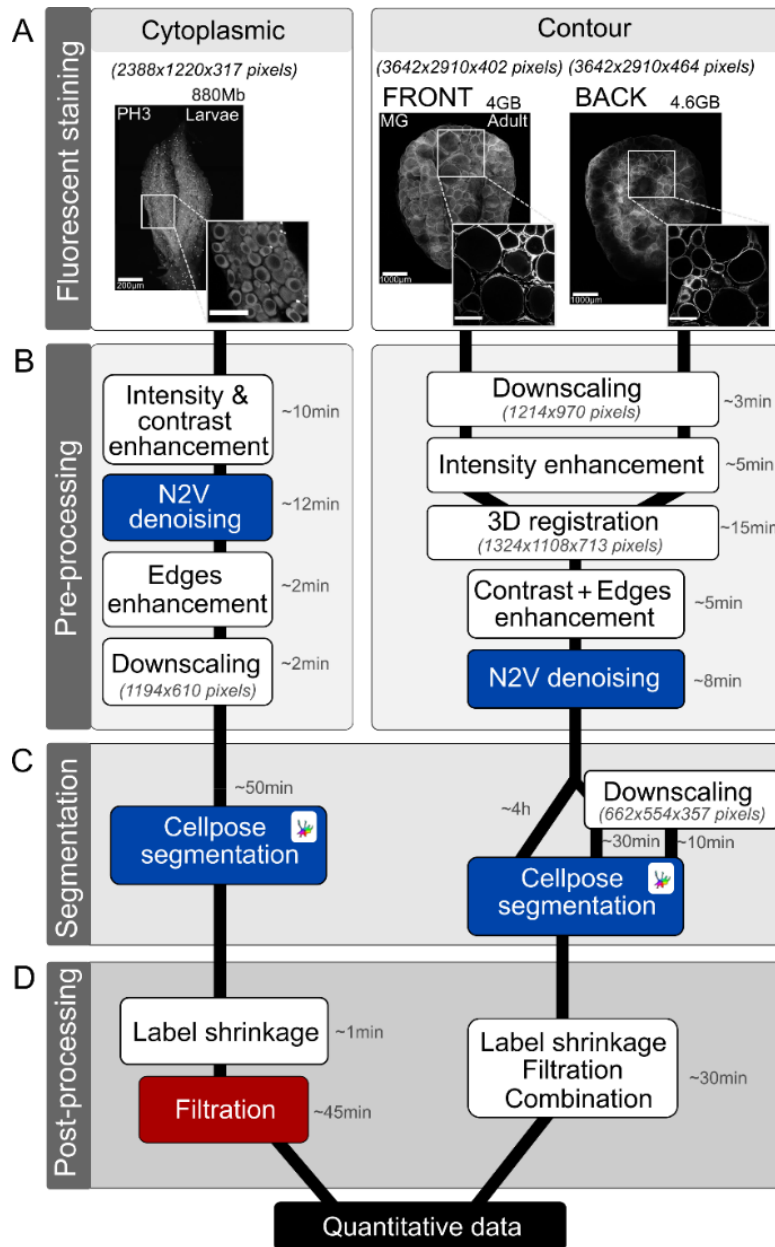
A
Fluorescent staining
Cytoplasmic
(2388x1220x317 pixels)
880Mb
PH3
Larvae
200µm

Contour
(3642x2910x402 pixels) (3642x2910x464 pixels)
FRONT 4GB
MG
Adult
1000µm
BACK 4.6GB
1000µm

B
Pre-processing
Intensity & contrast enhancement ~10min
N2V denoising ~12min
Edges enhancement ~2min
Downscaling (1194x610 pixels) ~2min

Downscaling (1214x970 pixels) ~3min
Intensity enhancement ~5min
3D registration (1324x1108x713 pixels) ~15min
Contrast + Edges enhancement ~5min
N2V denoising ~8min

C
Segmentation
~50min
Cellpose segmentation
~4h
Downscaling (662x554x357 pixels)
~30min ~10min
Cellpose segmentation

D
Post-processing
Label shrinkage ~1min
Filtration ~45min
Label shrinkage Filtration Combination ~30min

Quantitative data